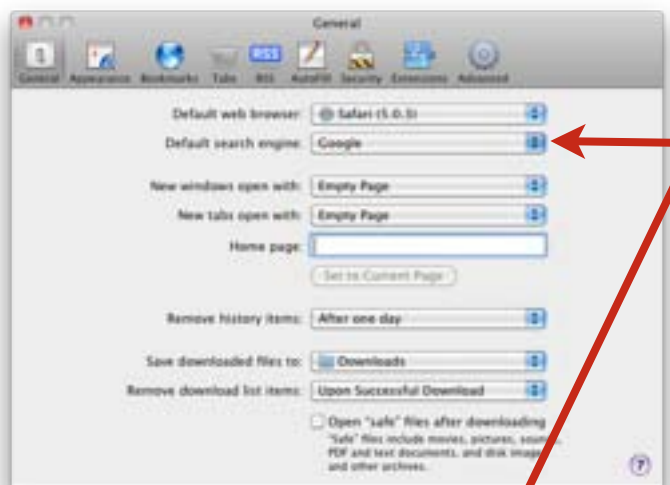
General

General Appearance Bookmarks Tabs RSS AutoFill Security Extensions Advanced

RSS

Default web browser: Safari (5.0.3)

Default search engine: Google

New windows open with: Empty Page

New tabs open with: Empty Page

Home page:

Set to Current Page

Remove history items: After one day

Save downloaded files to: Downloads

Remove download list items: Upon Successful Download

Open "safe" files after downloading
"Safe" files include movies, pictures, sounds, PDF and text documents, and disk images and other archives.

?